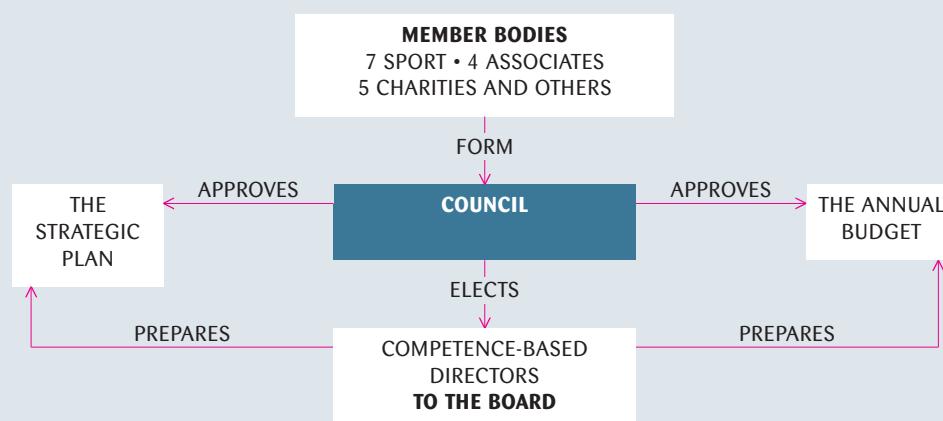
**MEMBER BODIES**
7 SPORT • 4 ASSOCIATES
5 CHARITIES AND OTHERS

FORM

THE STRATEGIC PLAN

APPROVES

**COUNCIL**

APPROVES

THE ANNUAL BUDGET

ELECTS

PREPARES

COMPETENCE-BASED DIRECTORS
**TO THE BOARD**

PREPARES